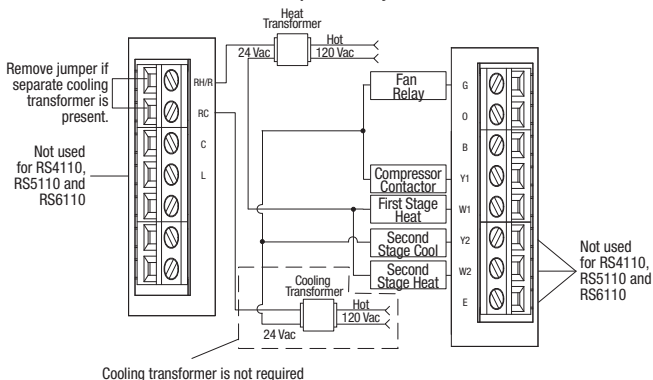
Heat Transformer
Hot
24 Vac
120 Vac

Remove jumper if separate cooling transformer is present.

RH/R
RC
C
L

Not used for RS4110, RS5110 and RS6110

Fan Relay
Compressor Contactor
First Stage Heat
Second Stage Cool
Second Stage Heat

G
O
B
Y1
W1
Y2
W2
E

Not used for RS4110, RS5110 and RS6110

Cooling Transformer
Hot
120 Vac
24 Vac

Cooling transformer is not required